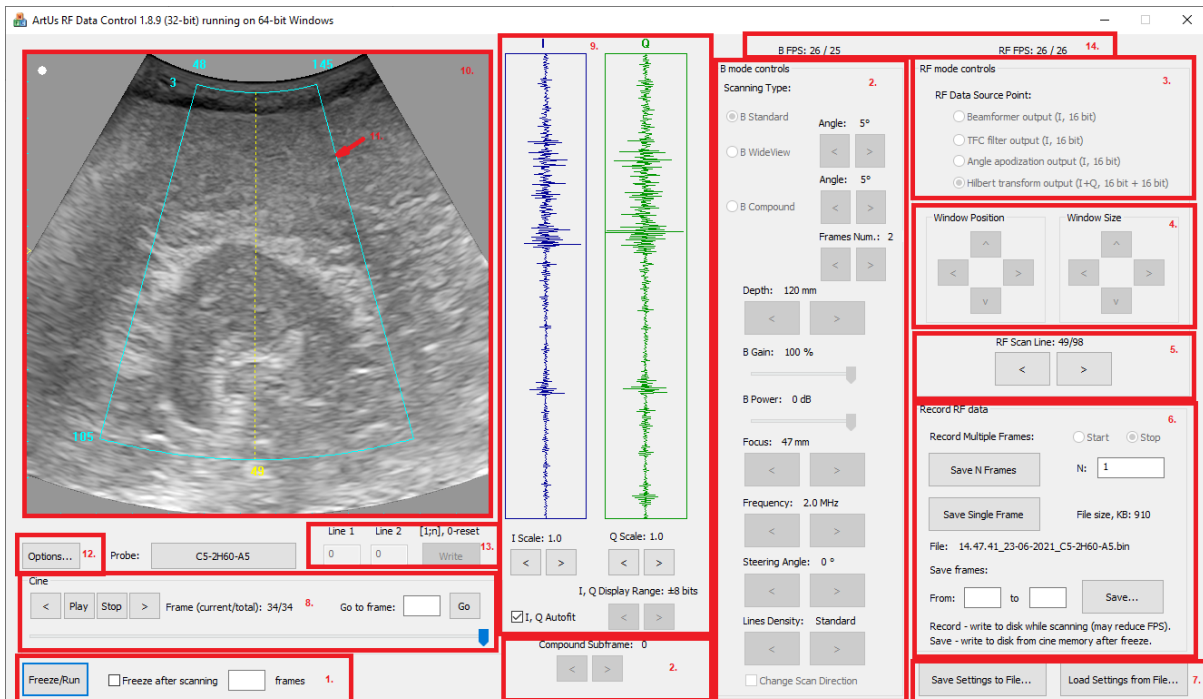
ArtUs RF Data Control 1.8.9 (32-bit) running on 64-bit Windows

10.
48
3
145
11.
105
49

9.
I
Q

B FPS: 26 / 25
RF FPS: 26 / 26
14.

B mode controls
2.
Scanning Type:
B Standard
Angle: 5°
<
>
B WideView
Angle: 5°
<
>
B Compound
Frames Num.: 2
<
>
Depth: 120 mm
<
>
B Gain: 100 %
B Power: 0 dB
Focus: 47 mm
<
>
Frequency: 2.0 MHz
<
>
Steering Angle: 0 °
<
>
Lines Density: Standard
<
>
Change Scan Direction

RF mode controls
3.
RF Data Source Point:
Beamformer output (I, 16 bit)
TFC filter output (I, 16 bit)
Angle apodization output (I, 16 bit)
Hilbert transform output (I+Q, 16 bit + 16 bit)

4.
Window Position
^
<
>
v
Window Size
^
<
>
v

RF Scan Line: 49/98
5.
<
>

Record RF data
6.
Record Multiple Frames:
Start
Stop
Save N Frames
N: 1
Save Single Frame
File size, KB: 910
File: 14.47.41_23-06-2021_C5-2H60-A5.bin
Save frames:
From:
to
Save...
Record - write to disk while scanning (may reduce FPS).
Save - write to disk from cine memory after freeze.

Save Settings to File...
Load Settings from File...
7.

I Scale: 1.0
Q Scale: 1.0
<
>
<
>
I, Q Display Range: ±8 bits
I, Q Autofit
<
>

Line 1
Line 2
[1;n], 0-reset
0
0
Write
13.

Options...
12.
Probe:
C5-2H60-A5

Cine
<
Play
Stop
>
Frame (current/total): 34/34
8.
Go to frame:
Go

Compound Subframe: 0
<
>
2.

Freeze/Run
Freeze after scanning
frames
1.